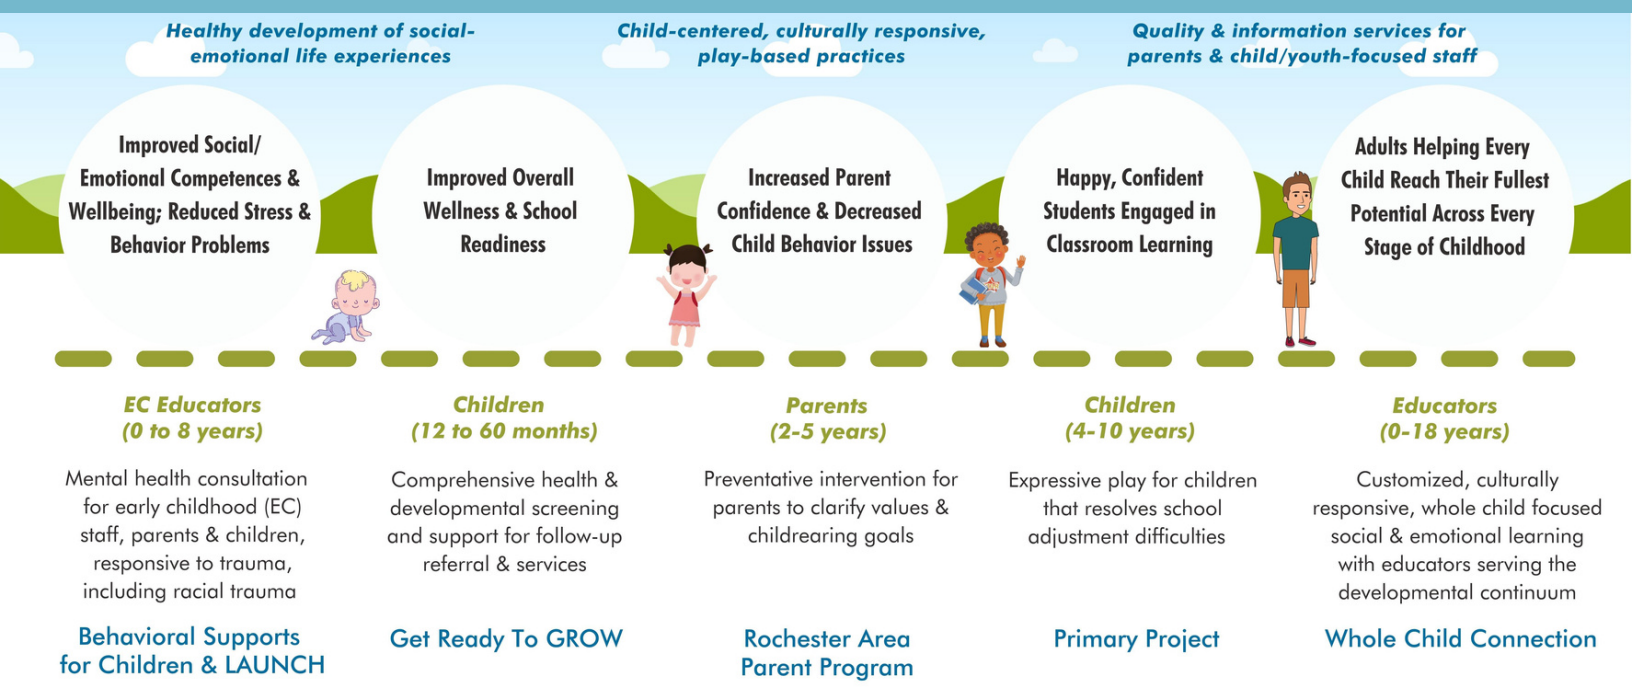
Healthy development of social-emotional life experiences

Child-centered, culturally responsive, play-based practices

Quality & information services for parents & child/youth-focused staff

Improved Social/ Emotional Competences & Wellbeing; Reduced Stress & Behavior Problems

Improved Overall Wellness & School Readiness

Increased Parent Confidence & Decreased Child Behavior Issues

Happy, Confident Students Engaged in Classroom Learning

Adults Helping Every Child Reach Their Fullest Potential Across Every Stage of Childhood

EC Educators (0 to 8 years)

Mental health consultation for early childhood (EC) staff, parents & children, responsive to trauma, including racial trauma

Behavioral Supports for Children & LAUNCH

Children (12 to 60 months)

Comprehensive health & developmental screening and support for follow-up referral & services

Get Ready To GROW

Parents (2-5 years)

Preventative intervention for parents to clarify values & childrearing goals

Rochester Area Parent Program

Children (4-10 years)

Expressive play for children that resolves school adjustment difficulties

Primary Project

Educators (0-18 years)

Customized, culturally responsive, whole child focused social & emotional learning with educators serving the developmental continuum

Whole Child Connection